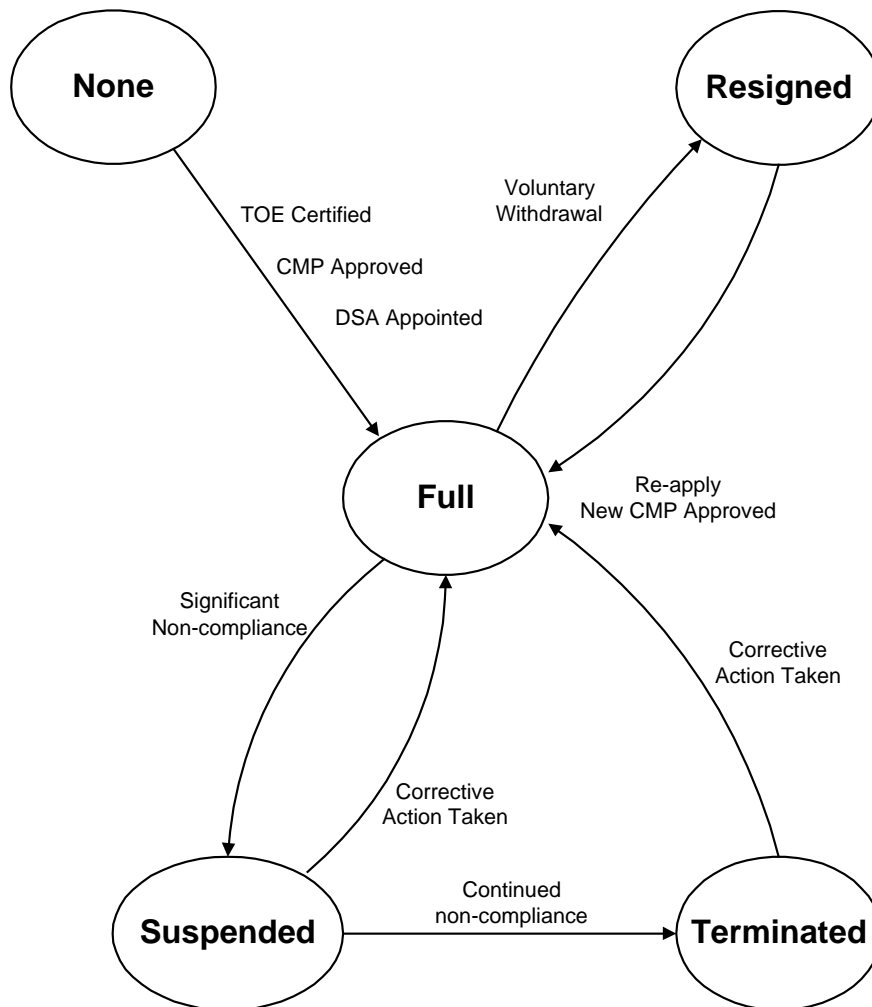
None

Resigned

TOE Certified

CMP Approved

DSA Appointed

Voluntary Withdrawal

Full

Re-apply New CMP Approved

Significant Non-compliance

Corrective Action Taken

Corrective Action Taken

Continued non-compliance

Suspended

Terminated